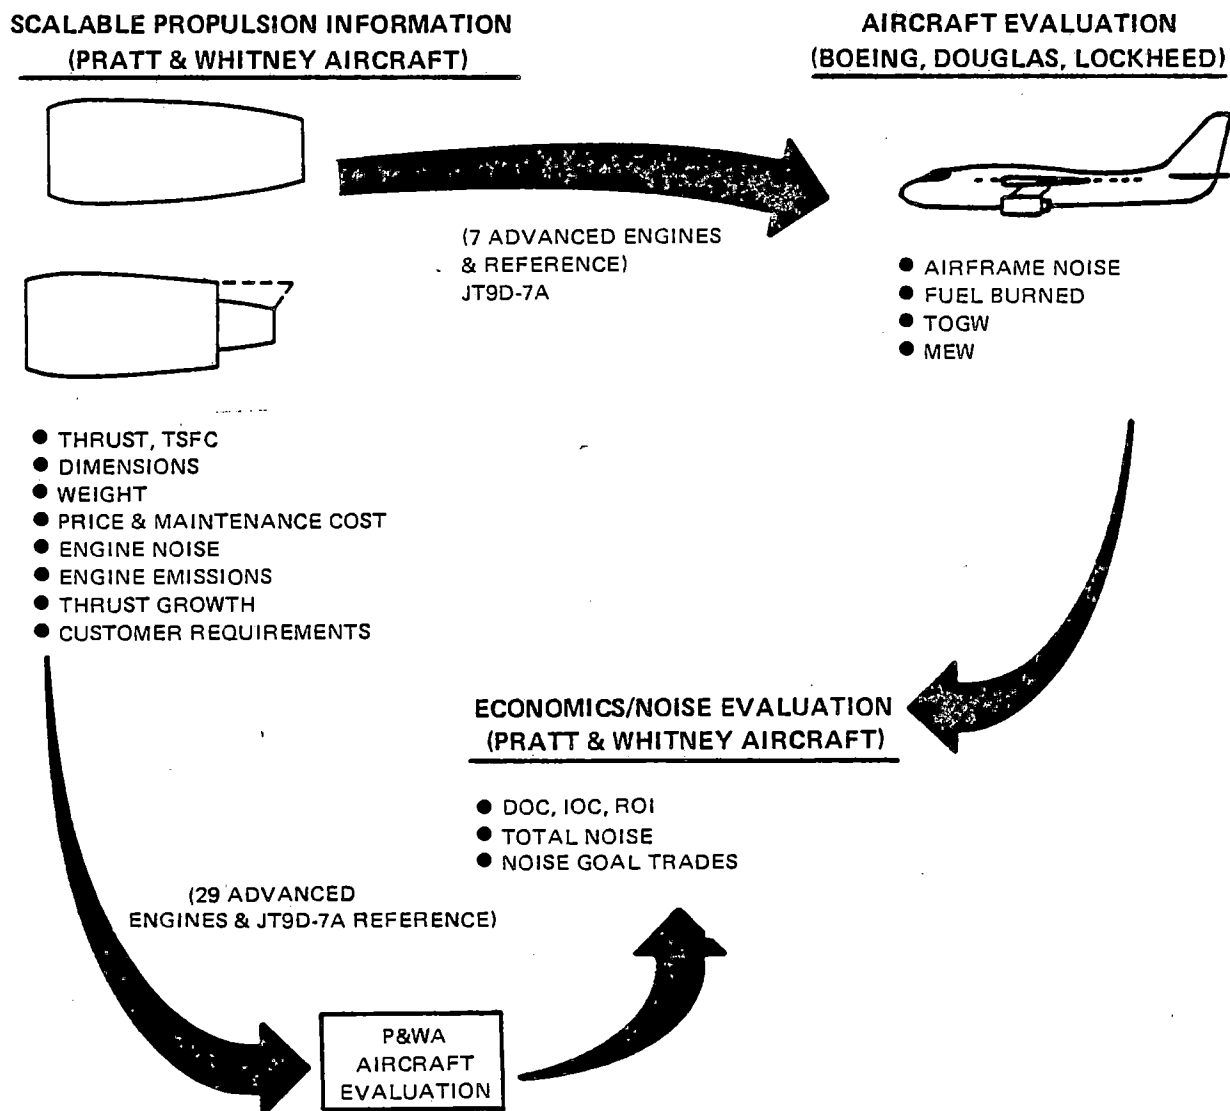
SCALABLE PROPULSION INFORMATION
(PRATT & WHITNEY AIRCRAFT)

AIRCRAFT EVALUATION
(BOEING, DOUGLAS, LOCKHEED)

(7 ADVANCED ENGINES & REFERENCE)
JT9D-7A

● AIRFRAME NOISE
● FUEL BURNED
● TOGW
● MEW

● THRUST, TSFC
● DIMENSIONS
● WEIGHT
● PRICE & MAINTENANCE COST
● ENGINE NOISE
● ENGINE EMISSIONS
● THRUST GROWTH
● CUSTOMER REQUIREMENTS

ECONOMICS/NOISE EVALUATION
(PRATT & WHITNEY AIRCRAFT)

● DOC, IOC, ROI
● TOTAL NOISE
● NOISE GOAL TRADES

(29 ADVANCED ENGINES & JT9D-7A REFERENCE)

P&WA AIRCRAFT EVALUATION